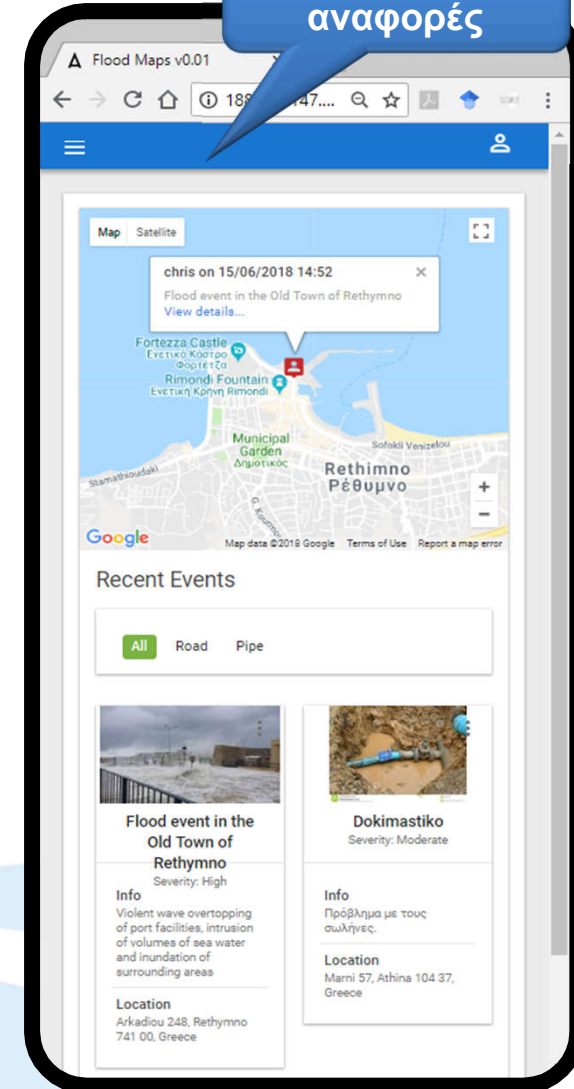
αναφορές

Flood Maps v0.01

188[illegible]147....

Map Satellite

chris on 15/06/2018 14:52
Flood event in the Old Town of Rethymno
View details...

Fortezza Castle
Ενετικό Κάστρο Φορτέτζα
Rimondi Fountain
Ενετική Κρήνη Rimondi
Municipal Garden
Δημοτικός
Sofokli Venizelou
Stamathioudaki
Rethimno
Ρέθυμνο
G. Kournou

Google
Map data ©2018 Google Terms of Use Report a map error

Recent Events

All Road Pipe

Flood event in the Old Town of Rethymno
Severity: High

Info
Violent wave overtopping of port facilities, intrusion of volumes of sea water and inundation of surrounding areas

Location
Arkadiou 248, Rethymno 741 00, Greece

Dokimastiko
Severity: Moderate

Info
Πρόβλημα με τους σωλήνες.

Location
Marni 57, Athina 104 37, Greece